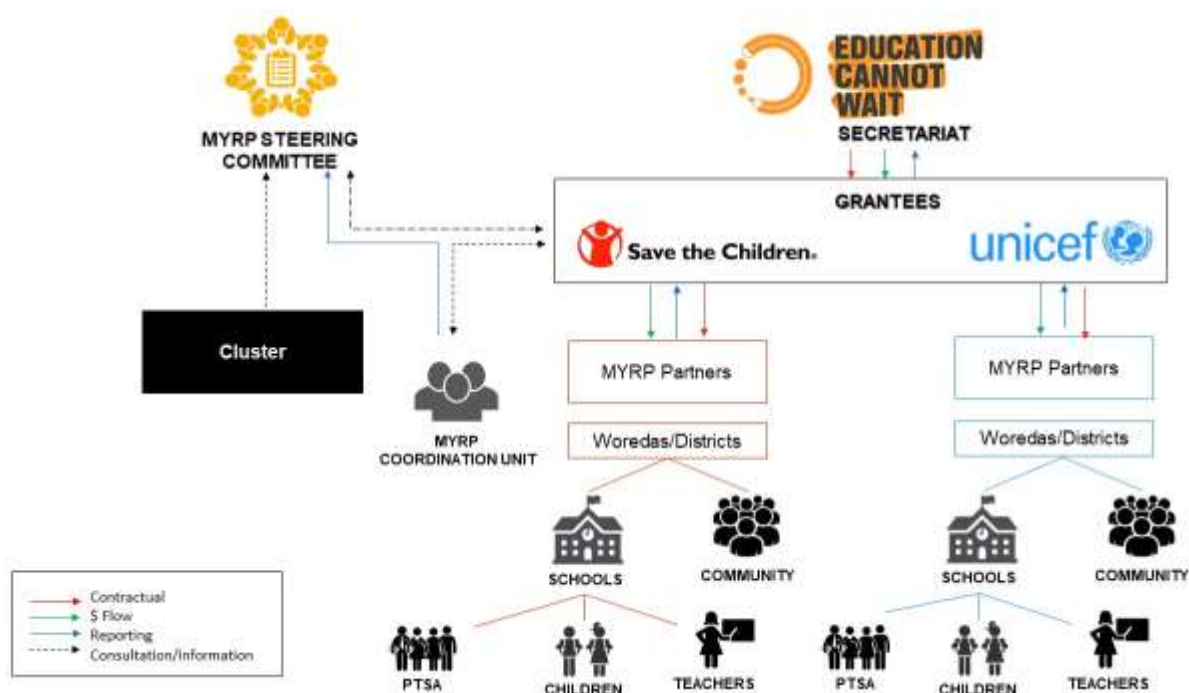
MYRP STEERING COMMITTEE

EDUCATION CANNOT WAIT

SECRETARIAT

GRANTEES

Save the Children

unicef

Cluster

MYRP COORDINATION UNIT

MYRP Partners

Woredas/Districts

MYRP Partners

Woredas/Districts

SCHOOLS

COMMUNITY

SCHOOLS

COMMUNITY

PTSA

CHILDREN

TEACHERS

PTSA

CHILDREN

TEACHERS

Contractual
$ Flow
Reporting
Consultation/Information